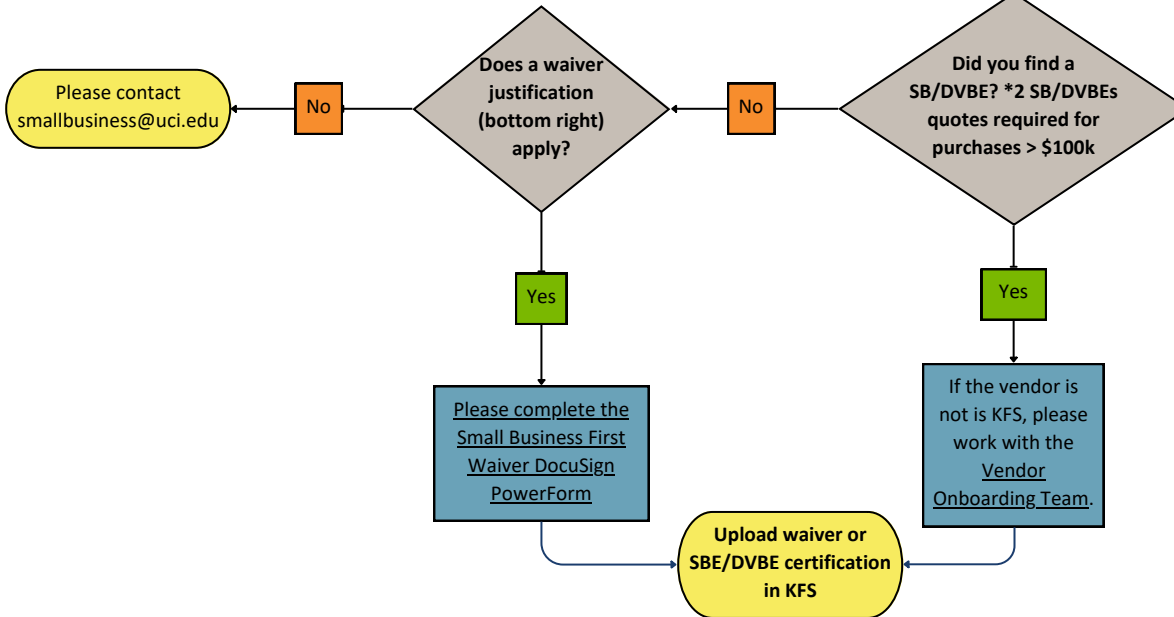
Did you find a SB/DVBE? *2 SB/DVBEs quotes required for purchases > $100k

No

Does a waiver justification (bottom right) apply?

No

Please contact smallbusiness@uci.edu

Yes

Please complete the Small Business First Waiver DocuSign PowerForm

Yes

If the vendor is not is KFS, please work with the Vendor Onboarding Team.

Upload waiver or SBE/DVBE certification in KFS